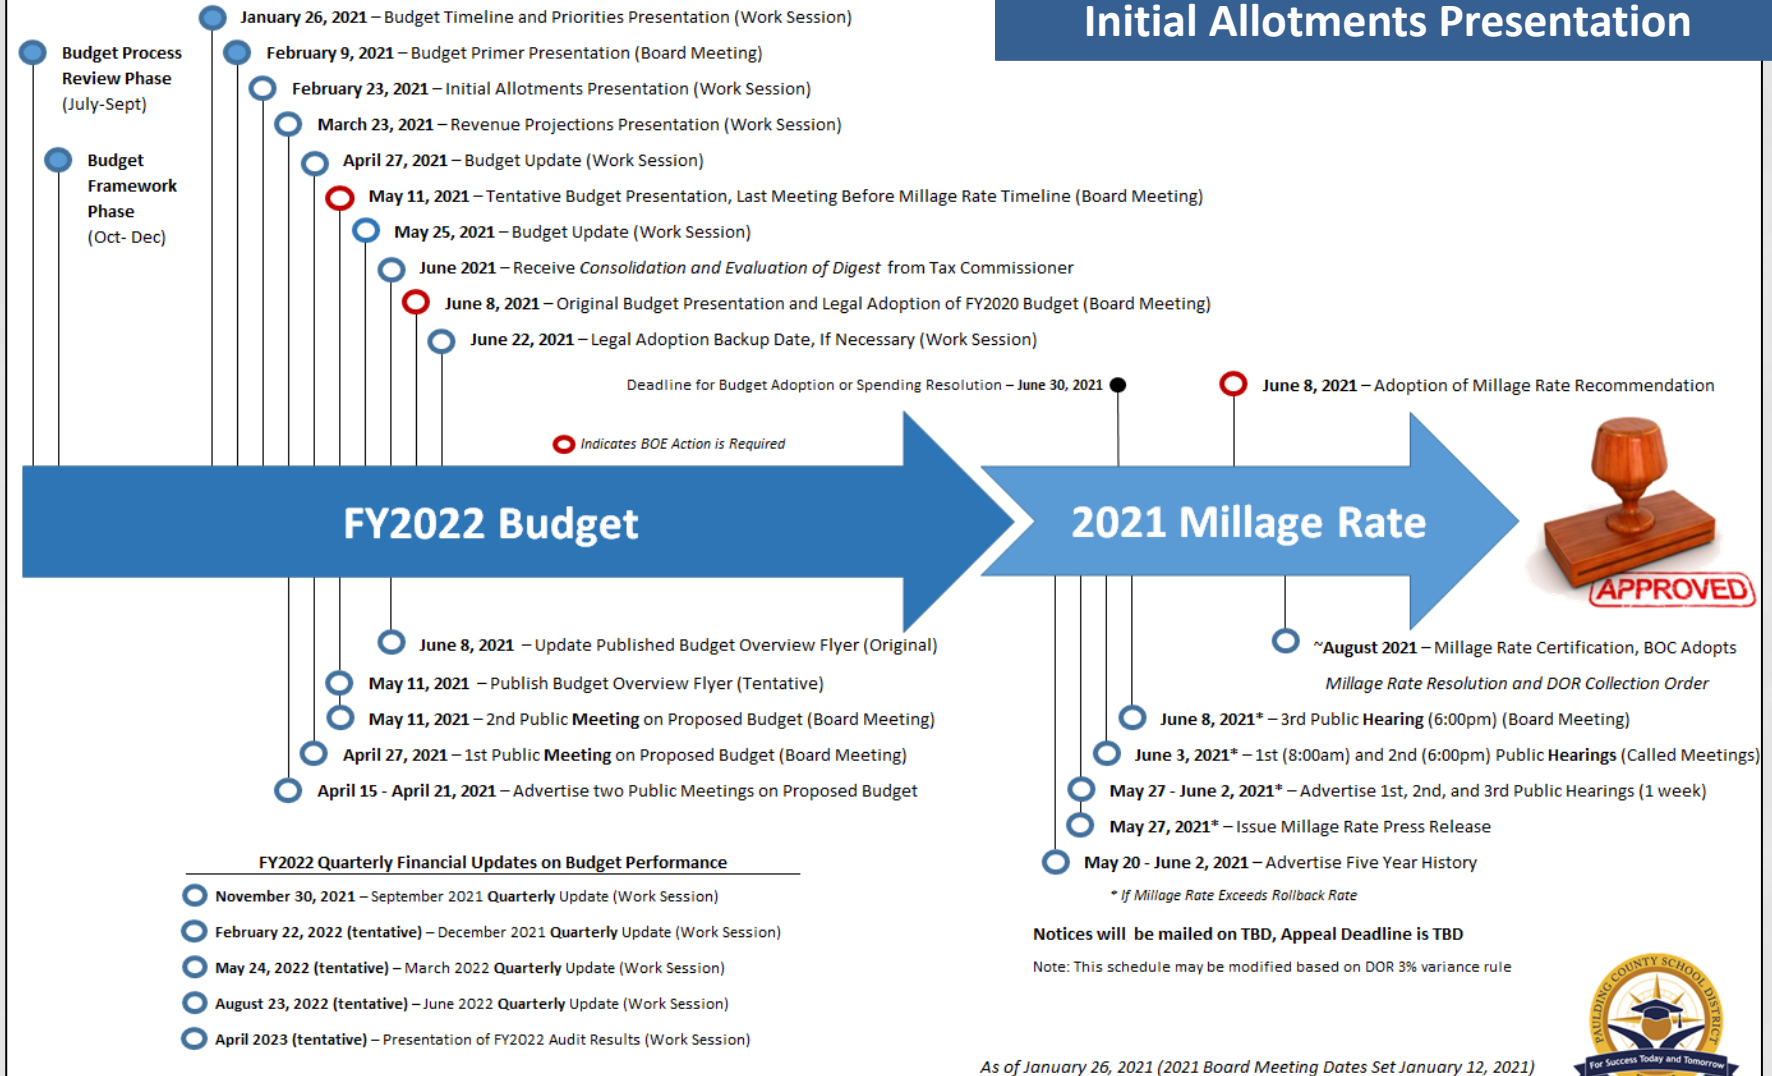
Initial Allotments Presentation

Budget Process Review Phase (July-Sept)

Budget Framework Phase (Oct- Dec)

January 26, 2021 – Budget Timeline and Priorities Presentation (Work Session)

February 9, 2021 – Budget Primer Presentation (Board Meeting)

February 23, 2021 – Initial Allotments Presentation (Work Session)

March 23, 2021 – Revenue Projections Presentation (Work Session)

April 27, 2021 – Budget Update (Work Session)

May 11, 2021 – Tentative Budget Presentation, Last Meeting Before Millage Rate Timeline (Board Meeting)

May 25, 2021 – Budget Update (Work Session)

June 2021 – Receive *Consolidation and Evaluation of Digest* from Tax Commissioner

June 8, 2021 – Original Budget Presentation and Legal Adoption of FY2020 Budget (Board Meeting)

June 22, 2021 – Legal Adoption Backup Date, If Necessary (Work Session)

Deadline for Budget Adoption or Spending Resolution – June 30, 2021

June 8, 2021 – Adoption of Millage Rate Recommendation

Indicates BOE Action is Required

FY2022 Budget

2021 Millage Rate

APPROVED

June 8, 2021 – Update Published Budget Overview Flyer (Original)

May 11, 2021 – Publish Budget Overview Flyer (Tentative)

May 11, 2021 – 2nd Public Meeting on Proposed Budget (Board Meeting)

April 27, 2021 – 1st Public Meeting on Proposed Budget (Board Meeting)

April 15 - April 21, 2021 – Advertise two Public Meetings on Proposed Budget

~August 2021 – Millage Rate Certification, BOC Adopts *Millage Rate Resolution and DOR Collection Order*

June 8, 2021* – 3rd Public Hearing (6:00pm) (Board Meeting)

June 3, 2021* – 1st (8:00am) and 2nd (6:00pm) Public Hearings (Called Meetings)

May 27 - June 2, 2021* – Advertise 1st, 2nd, and 3rd Public Hearings (1 week)

May 27, 2021* – Issue Millage Rate Press Release

May 20 - June 2, 2021 – Advertise Five Year History

* If Millage Rate Exceeds Rollback Rate

FY2022 Quarterly Financial Updates on Budget Performance

November 30, 2021 – September 2021 Quarterly Update (Work Session)

February 22, 2022 (tentative) – December 2021 Quarterly Update (Work Session)

May 24, 2022 (tentative) – March 2022 Quarterly Update (Work Session)

August 23, 2022 (tentative) – June 2022 Quarterly Update (Work Session)

April 2023 (tentative) – Presentation of FY2022 Audit Results (Work Session)

Notices will be mailed on TBD, Appeal Deadline is TBD

Note: This schedule may be modified based on DOR 3% variance rule

PAULDING COUNTY SCHOOL DISTRICT

For Success Today and Tomorrow

As of January 26, 2021 (2021 Board Meeting Dates Set January 12, 2021)